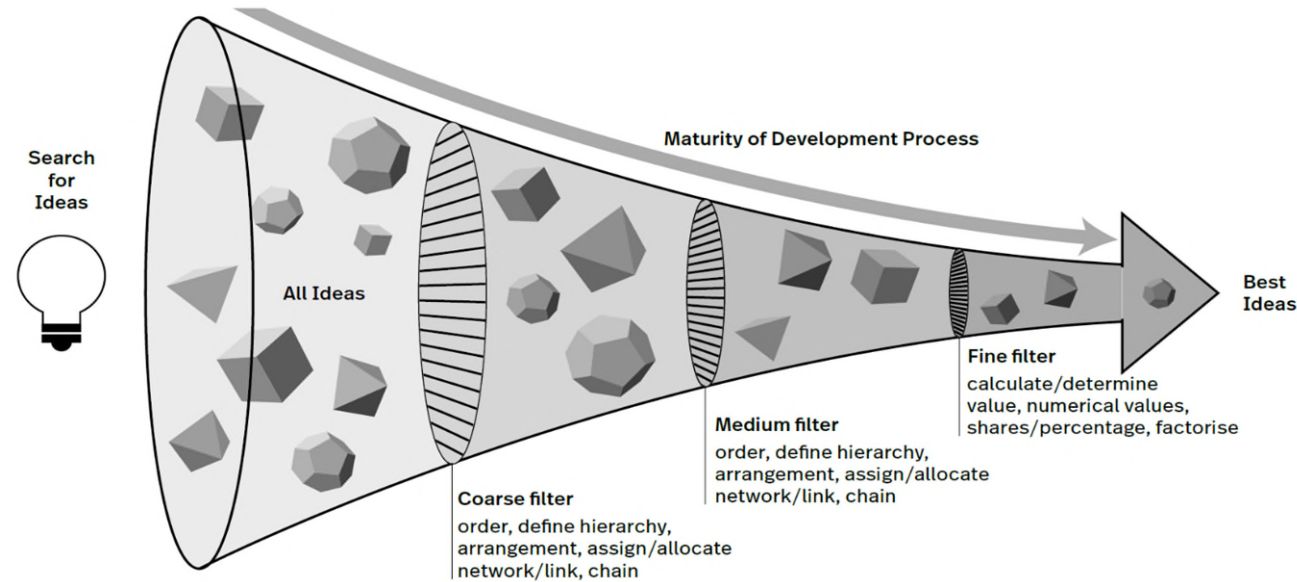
Search for Ideas

Maturity of Development Process

All Ideas

Best Ideas

Coarse filter
order, define hierarchy, arrangement, assign/allocate network/link, chain

Medium filter
order, define hierarchy, arrangement, assign/allocate network/link, chain

Fine filter
calculate/determine value, numerical values, shares/percentage, factorise